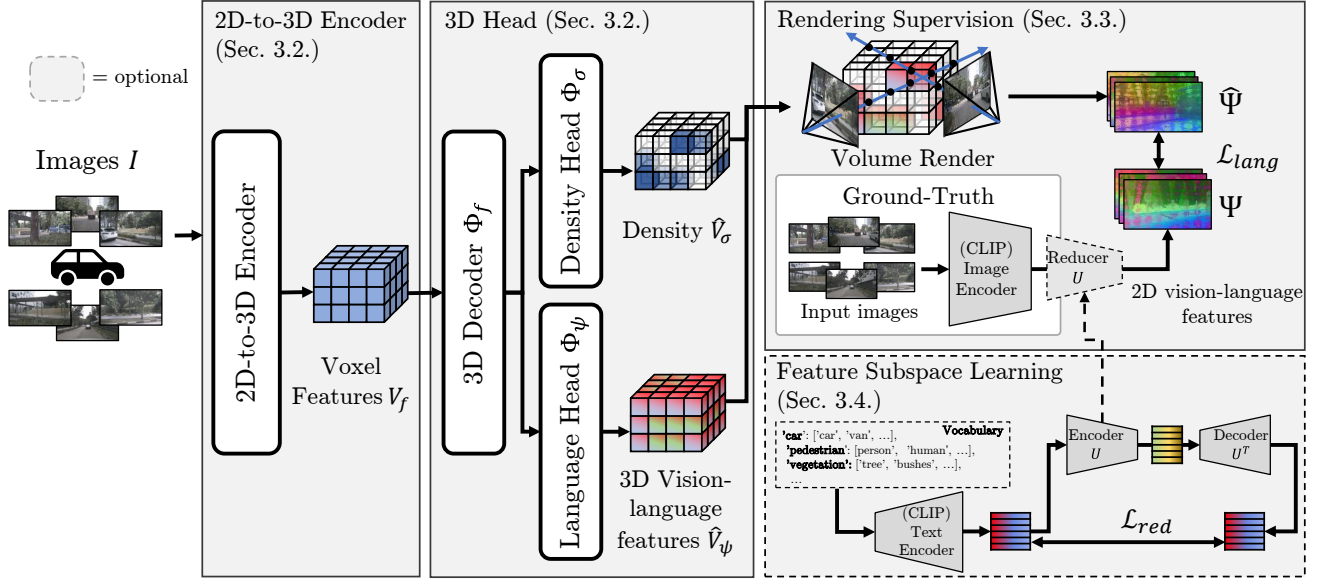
= optional

Images $I$

2D-to-3D Encoder (Sec. 3.2.)

2D-to-3D Encoder

Voxel Features $V_f$

3D Head (Sec. 3.2.)

3D Decoder $\Phi_f$

Density Head $\Phi_\sigma$

Density $\hat{V}_\sigma$

Language Head $\Phi_\psi$

3D Vision-language features $\hat{V}_\psi$

Rendering Supervision (Sec. 3.3.)

Volume Render

$\hat{\Psi}$

$\mathcal{L}_{lang}$

$\Psi$

Ground-Truth

Input images

(CLIP) Image Encoder

Reducer $U$

2D vision-language features

Feature Subspace Learning (Sec. 3.4.)

'car': ['car', 'van', ...],
'pedestrian': [person', 'human', ...],
'vegetation': ['tree', 'bushes', ...],
...

Vocabulary

(CLIP) Text Encoder

Encoder $U$

Decoder $U^T$

$\mathcal{L}_{red}$